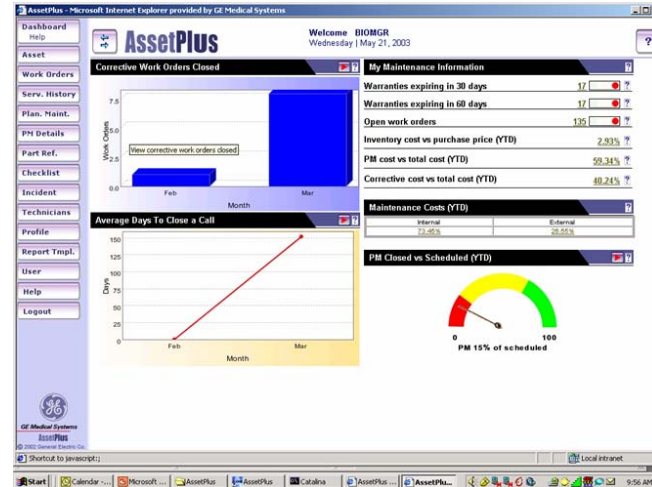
AssetPlus - Microsoft Internet Explorer provided by GE Medical Systems

Dashboard
Help
Asset
Work Orders
Serv. History
Plan. Maint.
PM Details
Part Ref.
Checklist
Incident
Technicians
Profile
Report Tmpl.
User
Help
Logout

AssetPlus

Welcome BIOMGR
Wednesday | May 21, 2003

Corrective Work Orders Closed

Work Orders
7.5
5.0
2.5
0.0
View corrective work orders closed
Feb
Mar
Month

Average Days To Close a Call

Days
150
125
100
75
50
25
0
Feb
Mar
Month

My Maintenance Information

| | |
|---|---|
| Warranties expiring in 30 days | 17 |
| Warranties expiring in 60 days | 17 |
| Open work orders | 135 |
| Inventory cost vs purchase price (YTD) | 2.93% |
| PM cost vs total cost (YTD) | 59.34% |
| Corrective cost vs total cost (YTD) | 40.24% |

Maintenance Costs (YTD)

| Internal | External |
|---|---|
| 73.45% | 26.55% |

PM Closed vs Scheduled (YTD)

0
100
PM 15% of scheduled

GE Medical Systems
AssetPlus
© 2002 General Electric Co.

Shortcut to javascript:;
Local intranet

Start | Calendar - ... | Microsoft ... | AssetPlus | AssetPlus | Catalina | AssetPlus ... | AssetPlu... | 9:56 AM